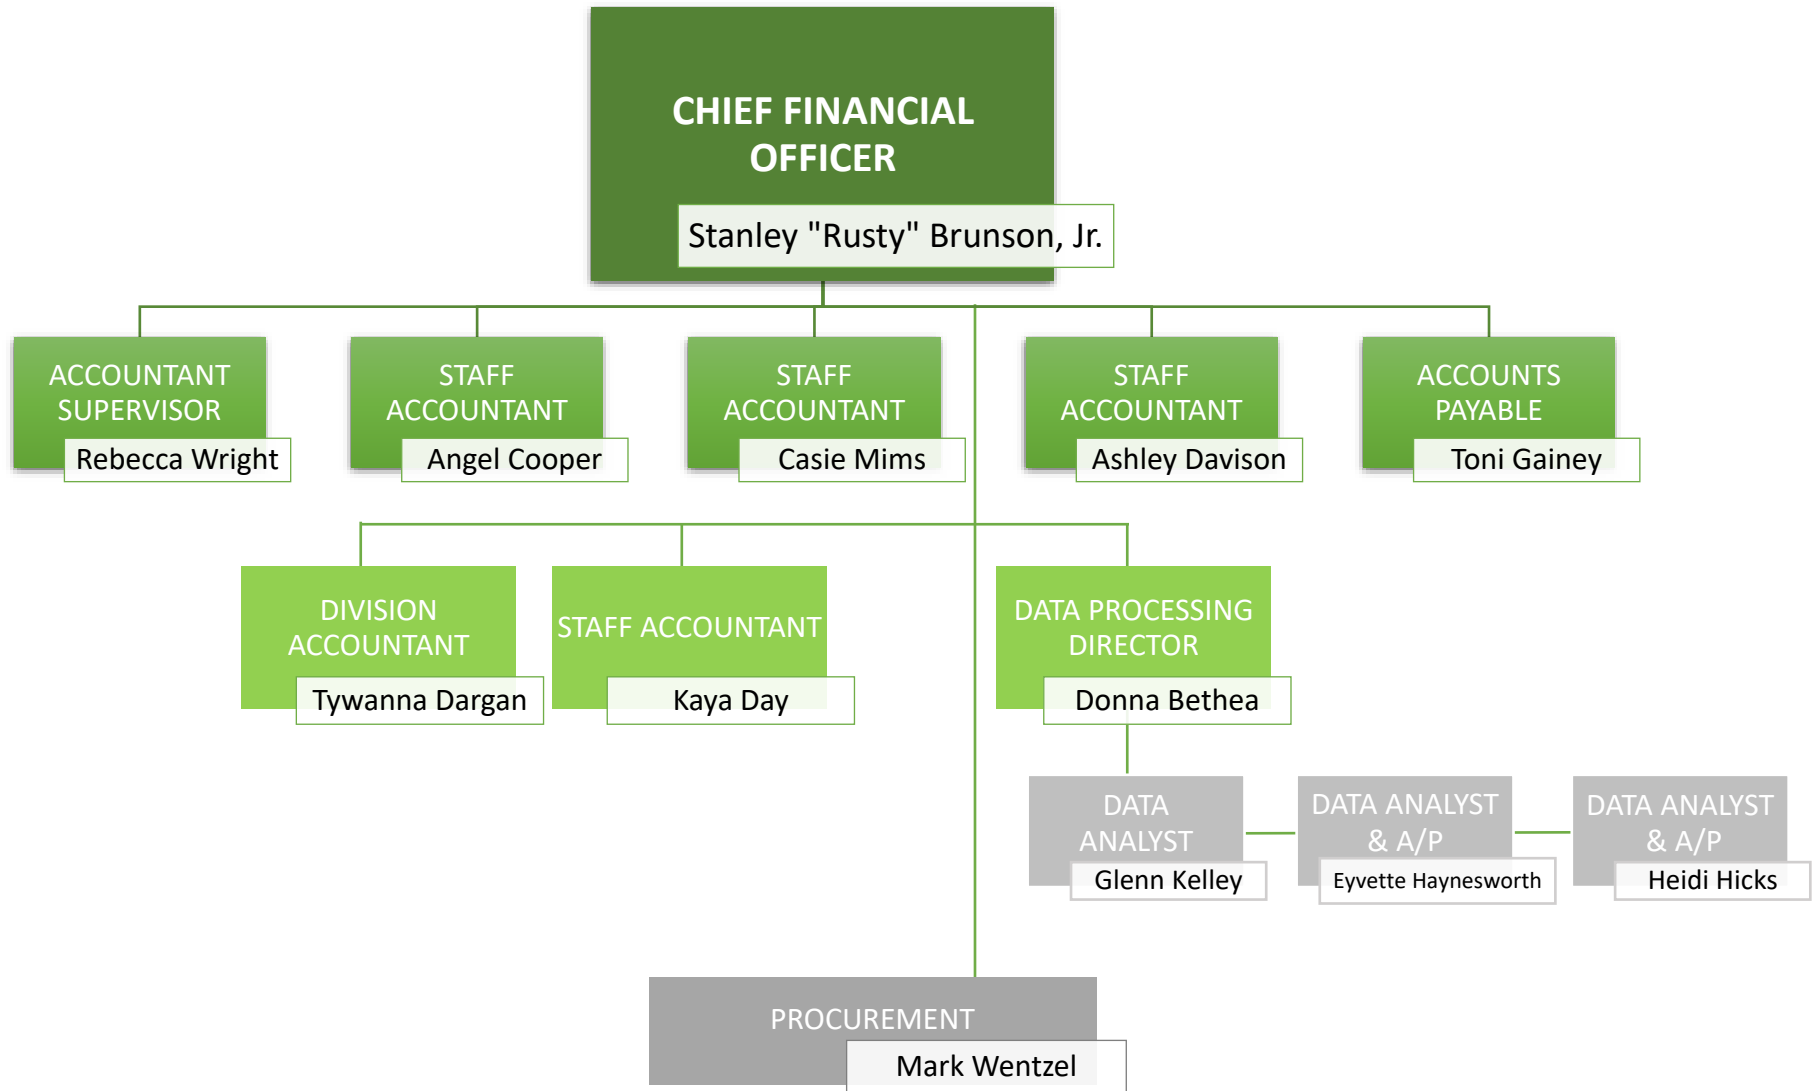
CHIEF FINANCIAL OFFICER
Stanley "Rusty" Brunson, Jr.

ACCOUNTANT SUPERVISOR
Rebecca Wright

STAFF ACCOUNTANT
Angel Cooper

STAFF ACCOUNTANT
Casie Mims

STAFF ACCOUNTANT
Ashley Davison

ACCOUNTS PAYABLE
Toni Gainey

DIVISION ACCOUNTANT
Tywanna Dargan

STAFF ACCOUNTANT
Kaya Day

DATA PROCESSING DIRECTOR
Donna Bethea

DATA ANALYST
Glenn Kelley

DATA ANALYST & A/P
Eyvette Haynesworth

DATA ANALYST & A/P
Heidi Hicks

PROCUREMENT
Mark Wentzel